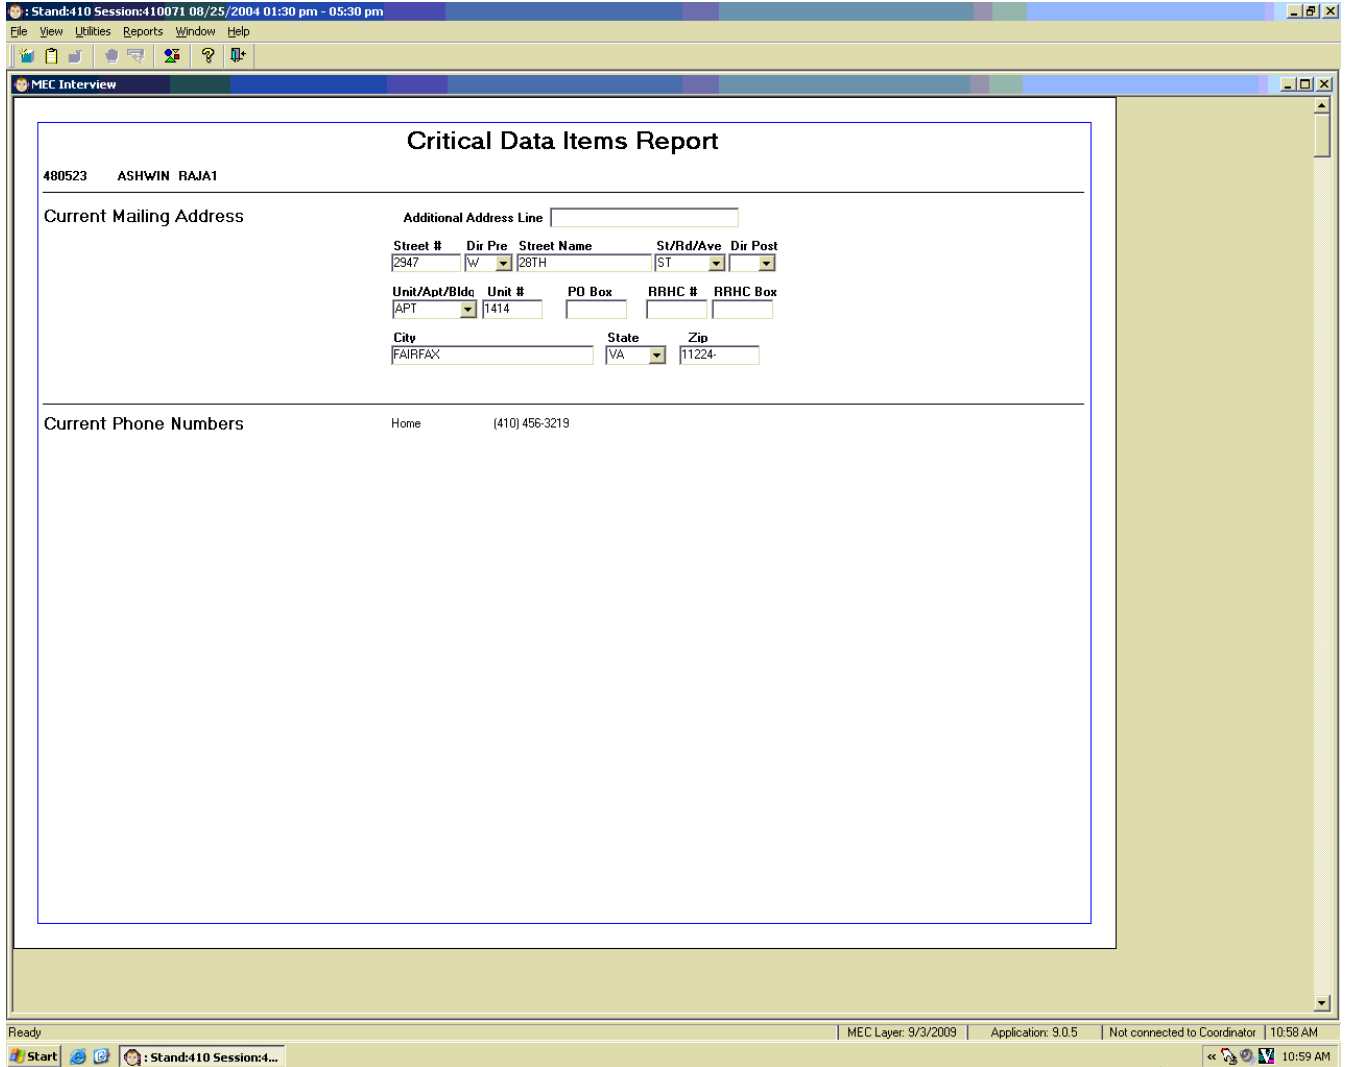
: Stand:410 Session:410071 08/25/2004 01:30 pm - 05:30 pm

File View Utilities Reports Window Help

MEC Interview

Critical Data Items Report

480523 ASHWIN RAJA1

Current Mailing Address

Additional Address Line

Street # 2947
Dir Pre W
Street Name 28TH
St/Rd/Ave ST
Dir Post

Unit/Apt/Bldg APT
Unit # 1414
PO Box
RRHC #
RRHC Box

City FAIRFAX
State VA
Zip 11224-

Current Phone Numbers

Home (410) 456-3219

Ready | MEC Layer: 9/3/2009 | Application: 9.0.5 | Not connected to Coordinator | 10:58 AM

Start | : Stand:410 Session:4... | 10:59 AM